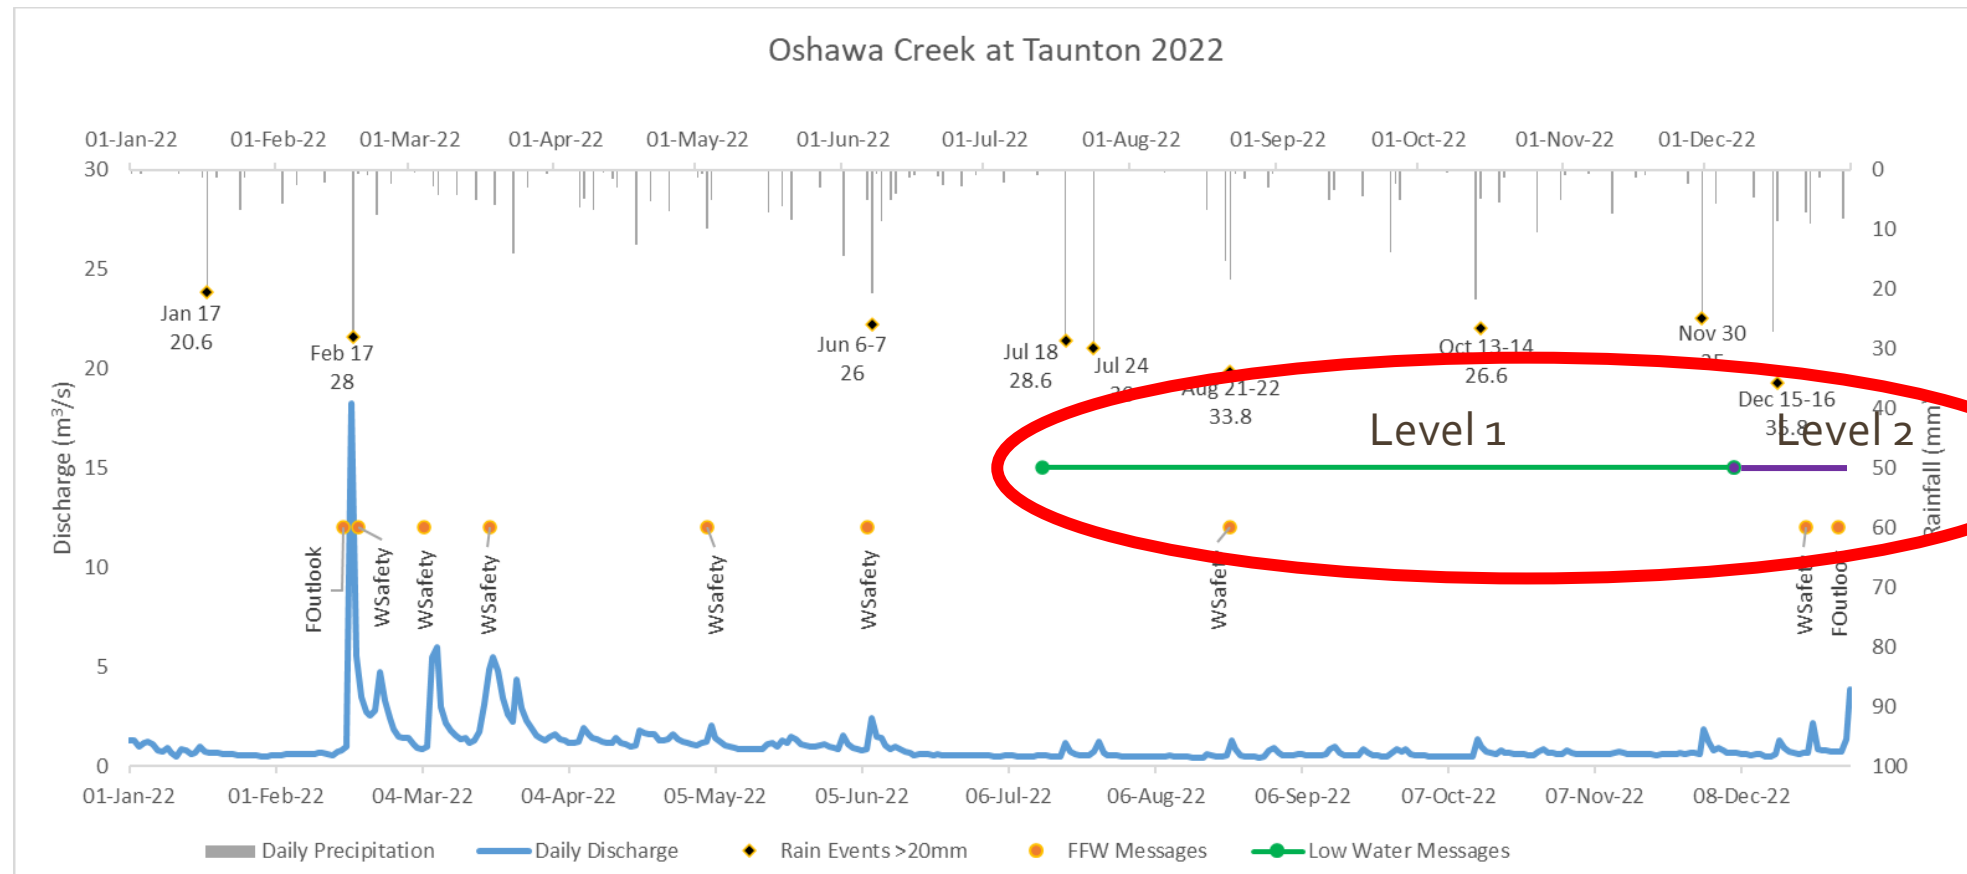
Oshawa Creek at Taunton 2022

01-Jan-22 01-Feb-22 01-Mar-22 01-Apr-22 01-May-22 01-Jun-22 01-Jul-22 01-Aug-22 01-Sep-22 01-Oct-22 01-Nov-22 01-Dec-22

Discharge (m³/s)

30
25
20
15
10
5
0

Rainfall (mm)

0
10
20
30
40
50
60
70
80
90
100

Jan 17
20.6

Feb 17
28

Jun 6-7
26

Jul 18
28.6

Jul 24
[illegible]

Aug 21-22
33.8

Oct 13-14
26.6

Nov 30
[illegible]

Dec 15-16
35.8

Level 1

Level 2

FOutlook
WSafety
WSafety
WSafety
WSafety
WSafety
WSafe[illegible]
WSafe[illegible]
FOutloo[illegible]

01-Jan-22 01-Feb-22 04-Mar-22 04-Apr-22 05-May-22 05-Jun-22 06-Jul-22 06-Aug-22 06-Sep-22 07-Oct-22 07-Nov-22 08-Dec-22

Daily Precipitation
Daily Discharge
Rain Events >20mm
FFW Messages
Low Water Messages